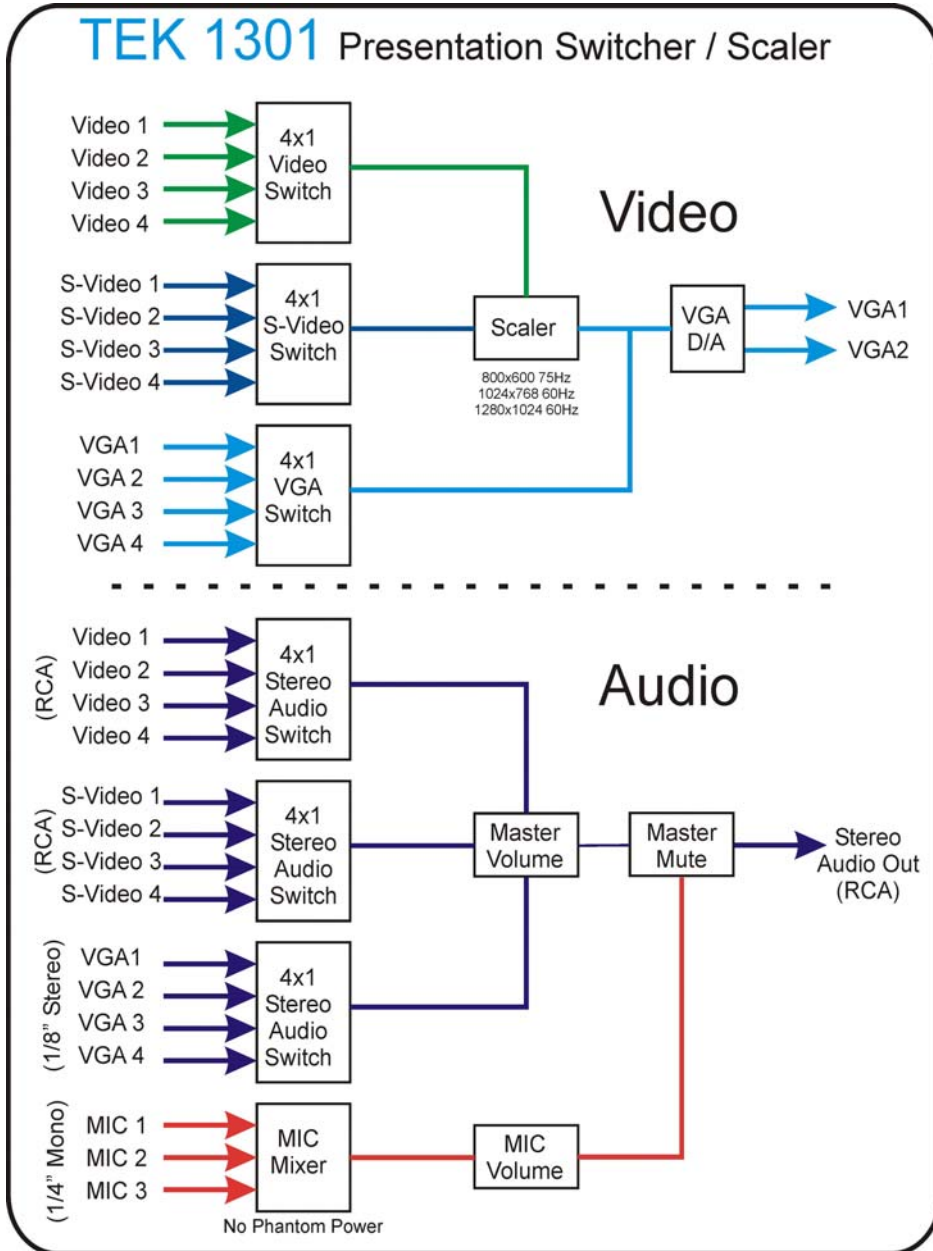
TEK 1301 Presentation Switcher / Scaler

Video 1
Video 2
Video 3
Video 4

4x1 Video Switch

Video

S-Video 1
S-Video 2
S-Video 3
S-Video 4

4x1 S-Video Switch

Scaler

800x600 75Hz
1024x768 60Hz
1280x1024 60Hz

VGA D/A

VGA1
VGA2

VGA1
VGA 2
VGA 3
VGA 4

4x1 VGA Switch

Audio

(RCA)
Video 1
Video 2
Video 3
Video 4

4x1 Stereo Audio Switch

(RCA)
S-Video 1
S-Video 2
S-Video 3
S-Video 4

4x1 Stereo Audio Switch

Master Volume

Master Mute

Stereo Audio Out (RCA)

(1/8" Stereo)
VGA1
VGA 2
VGA 3
VGA 4

4x1 Stereo Audio Switch

(1/4" Mono)
MIC 1
MIC 2
MIC 3

MIC Mixer

No Phantom Power

MIC Volume